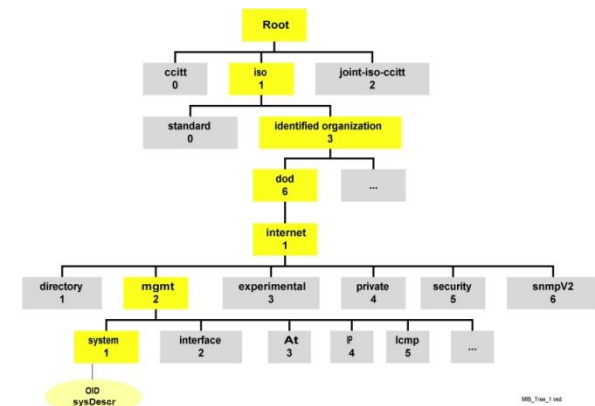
Root

ccitt
0

iso
1

joint-iso-ccitt
2

standard
0

identified organization
3

dod
6

...

internet
1

directory
1

mgmt
2

experimental
3

private
4

security
5

snmpV2
6

system
1

interface
2

At
3

IP
4

Icmp
5

...

OID
sysDescr

MIB_Tree_1.vsd